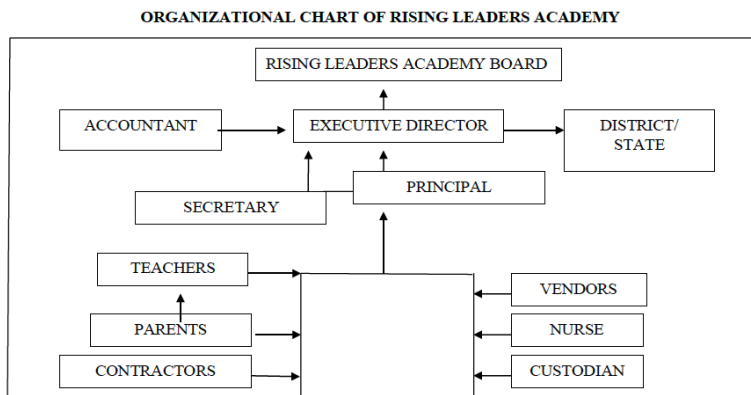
ORGANIZATIONAL CHART OF RISING LEADERS ACADEMY

RISING LEADERS ACADEMY BOARD

ACCOUNTANT

EXECUTIVE DIRECTOR

DISTRICT/ STATE

PRINCIPAL

SECRETARY

TEACHERS

VENDORS

PARENTS

NURSE

CONTRACTORS

CUSTODIAN